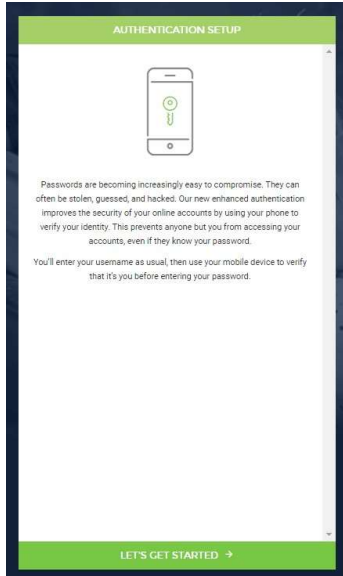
AUTHENTICATION SETUP

Passwords are becoming increasingly easy to compromise. They can often be stolen, guessed, and hacked. Our new enhanced authentication improves the security of your online accounts by using your phone to verify your identity. This prevents anyone but you from accessing your accounts, even if they know your password.

You'll enter your username as usual, then use your mobile device to verify that it's you before entering your password.

LET'S GET STARTED →